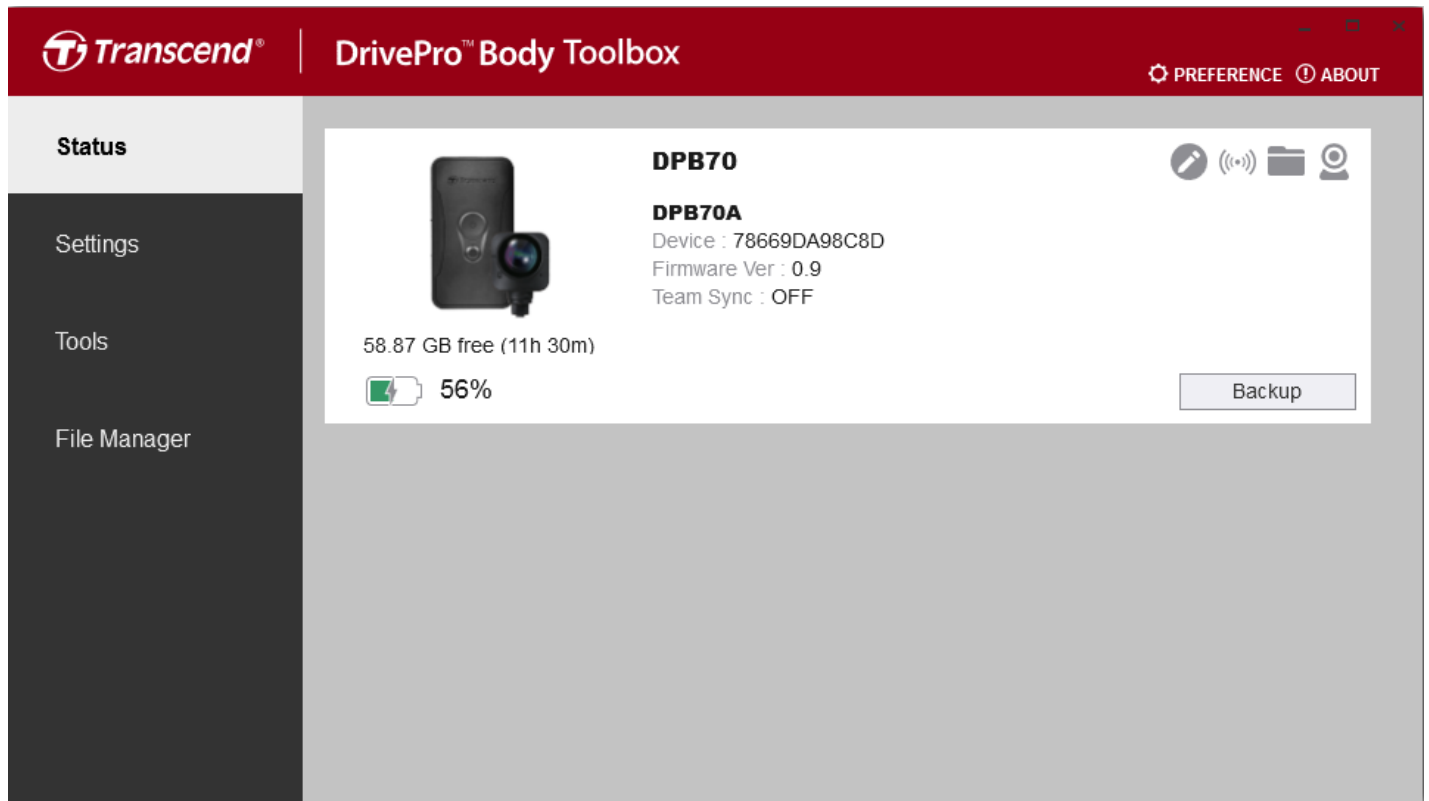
Transcend®

DrivePro™ Body Toolbox

PREFERENCE ABOUT

Status

Settings

Tools

File Manager

DPB70

DPB70A
Device : 78669DA98C8D
Firmware Ver : 0.9
Team Sync : OFF

58.87 GB free (11h 30m)

56%

Backup